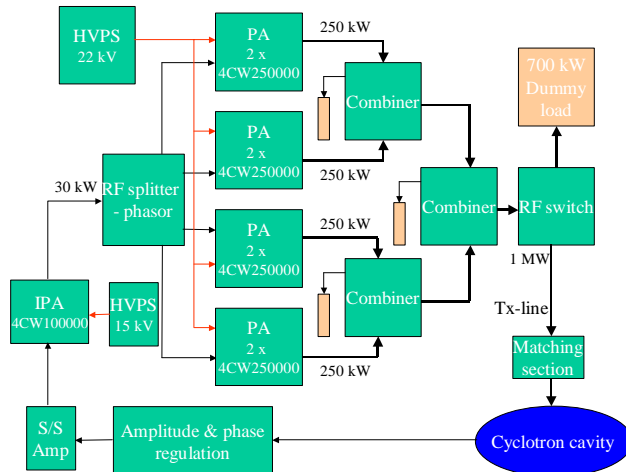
HVPS
22 kV

PA
2 x
4CW250000

250 kW

700 kW
Dummy
load

Combiner

PA
2 x
4CW250000

250 kW

30 kW

RF splitter
- phasor

Combiner

RF switch

250 kW

PA
2 x
4CW250000

1 MW

Combiner

IPA
4CW100000

HVPS
15 kV

Tx-line

PA
2 x
4CW250000

250 kW

Matching
section

S/S
Amp

Amplitude & phase
regulation

Cyclotron cavity